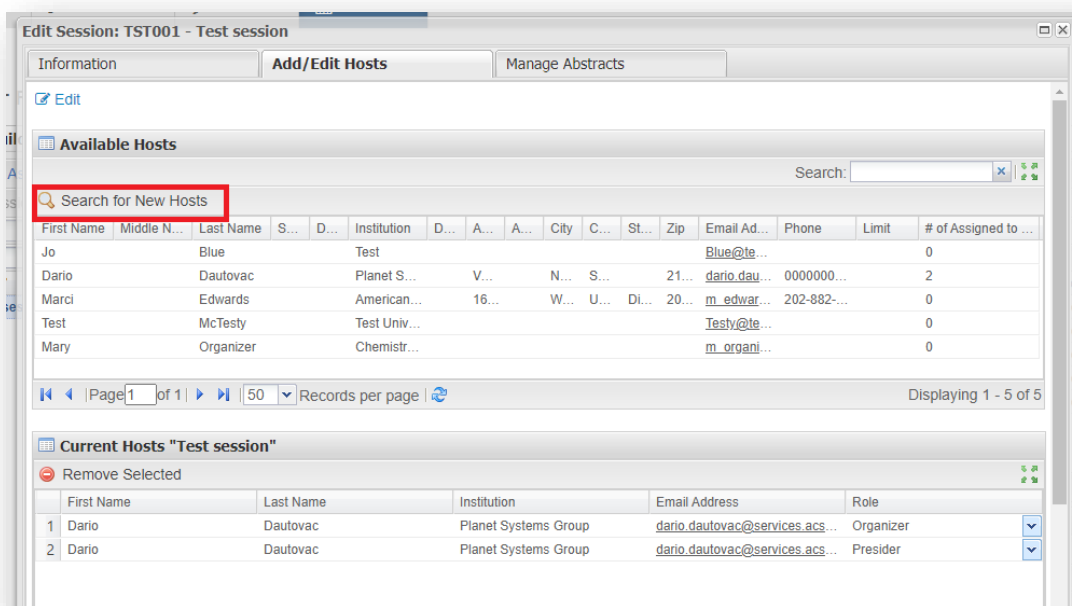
Edit Session: TST001 - Test session

Information | Add/Edit Hosts | Manage Abstracts

Edit

Available Hosts

Search:

Search for New Hosts

| First Name | Middle N... | Last Name | S... | D... | Institution | D... | A... | A... | City | C... | St... | Zip | Email Ad... | Phone | Limit | # of Assigned to ... |
|---|---|---|---|---|---|---|---|---|---|---|---|---|---|---|---|---|
| Jo | | Blue | | | Test | | | | | | | | Blue@te... | | | 0 |
| Dario | | Dautovac | | | Planet S... | | V... | | N... | S... | | 21... | dario.dau... | 0000000... | | 2 |
| Marci | | Edwards | | | American... | | 16... | | W... | U... | Di... | 20... | m_edwar... | 202-882-... | | 0 |
| Test | | McTesty | | | Test Univ... | | | | | | | | Testy@te... | | | 0 |
| Mary | | Organizer | | | Chemistr... | | | | | | | | m_organi... | | | 0 |

Page 1 of 1 | 50 Records per page

Displaying 1 - 5 of 5

Current Hosts "Test session"

Remove Selected

| | First Name | Last Name | Institution | Email Address | Role |
|---|---|---|---|---|---|
| 1 | Dario | Dautovac | Planet Systems Group | dario.dautovac@services.acs... | Organizer |
| 2 | Dario | Dautovac | Planet Systems Group | dario.dautovac@services.acs... | Presider |